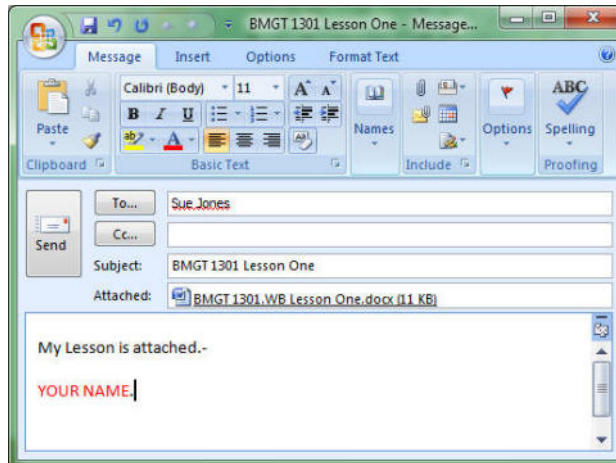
BMGT 1301 Lesson One - Message...

Message Insert Options Format Text

Calibri (Body) 11

Paste

Clipboard

Basic Text

Names

Include

Options

ABC
Spelling

Proofing

To...
Sue Jones

Cc...

Send

Subject: BMGT 1301 Lesson One

Attached: BMGT 1301.WB Lesson One.docx (11 KB)

My Lesson is attached.-

YOUR NAME.